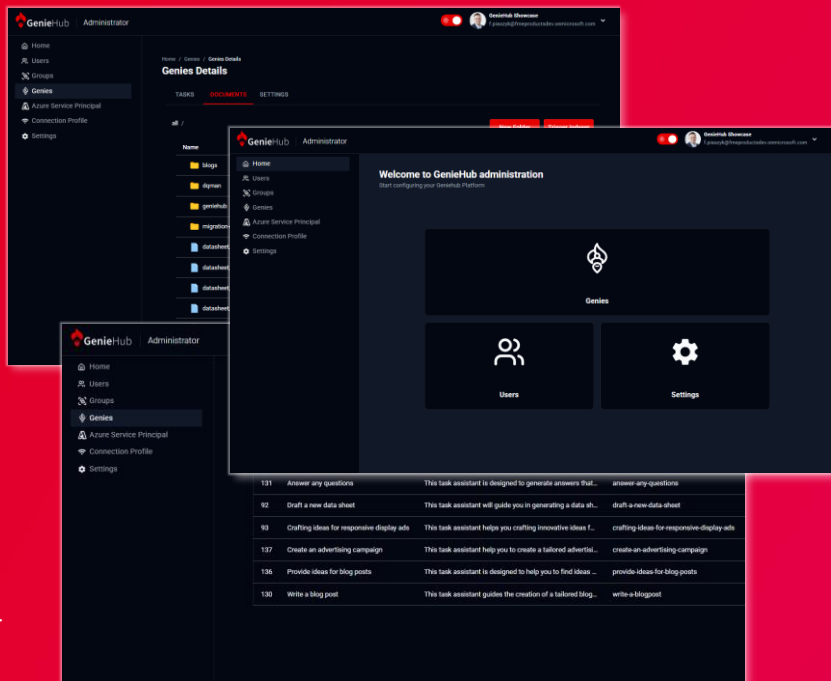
GenieHub | Administrator

GenieHub Showcase
f.piaszyk@fireproductsdev.onmicrosoft.com

Home
Users
Groups
Genies
Azure Service Principal
Connection Profile
Settings

Home / Genies / Genies Details
Genies Details

TASKS DOCUMENTS SETTINGS

/

New folder Trigger indexer

Name
blogs
dsyman
geniehub
migration-
datasheet
datasheet
datasheet
datasheet

GenieHub | Administrator

GenieHub Showcase
f.piaszyk@fireproductsdev.onmicrosoft.com

Home
Users
Groups
Genies
Azure Service Principal
Connection Profile
Settings

Welcome to GenieHub administration
Start configuring your Geniehub Platform

Genies

Users

Settings

GenieHub | Administrator

Home
Users
Groups
Genies
Azure Service Principal
Connection Profile
Settings

| | | | |
|---|---|---|---|
| 131 | Answer any questions | This task assistant is designed to generate answers that... | answer-any-questions |
| 92 | Draft a new data sheet | This task assistant will guide you in generating a data sh... | draft-a-new-data-sheet |
| 93 | Crafting ideas for responsive display ads | This task assistant helps you crafting innovative ideas f... | crafting-ideas-for-responsive-display-ads |
| 137 | Create an advertising campaign | This task assistant help you to create a tailored advertisi... | create-an-advertising-campaign |
| 136 | Provide ideas for blog posts | This task assistant is designed to help you to find ideas ... | provide-ideas-for-blog-posts |
| 130 | Write a blog post | This task assistant guides the creation of a tailored blog... | write-a-blogpost |